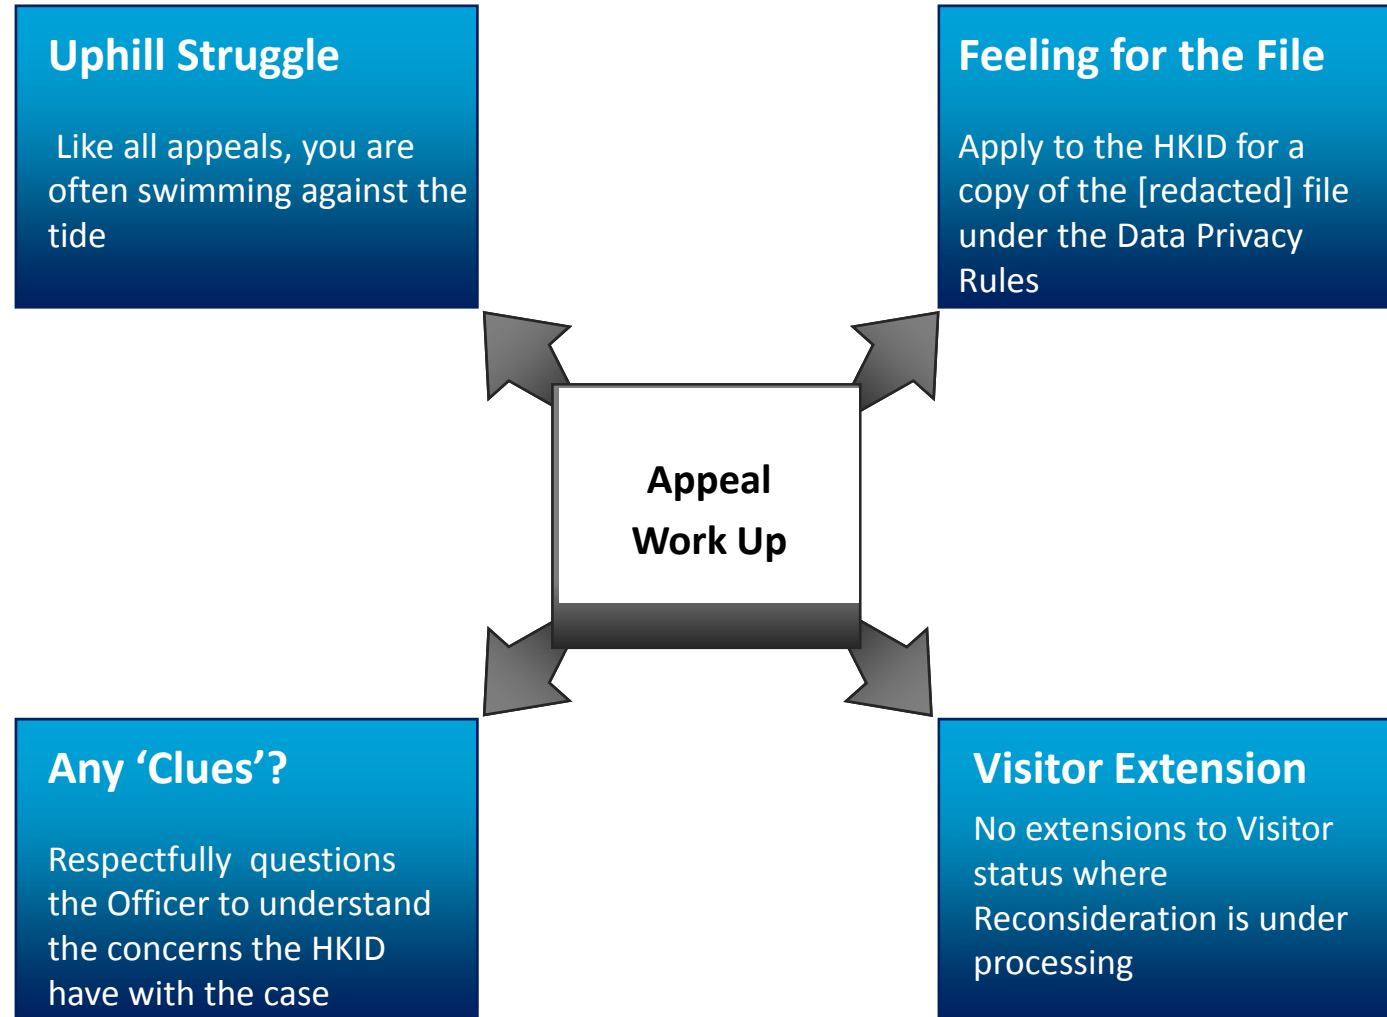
Uphill Struggle

Like all appeals, you are often swimming against the tide

Feeling for the File

Apply to the HKID for a copy of the [redacted] file under the Data Privacy Rules

Appeal Work Up

Any ‘Clues’?

Respectfully questions the Officer to understand the concerns the HKID have with the case

Visitor Extension

No extensions to Visitor status where Reconsideration is under processing